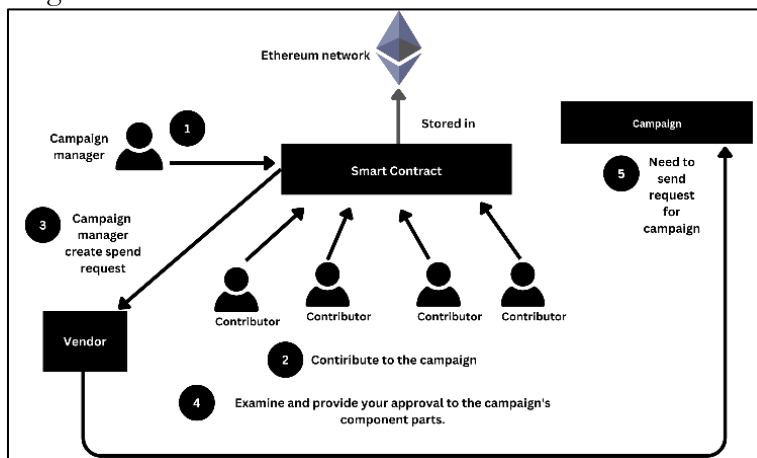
Ethereum network

Campaign manager

1

Stored in

Smart Contract

Campaign

5

Need to send request for campaign

3

Campaign manager create spend request

Contributor

Contributor

Contributor

Contributor

Vendor

2

Contiribute to the campaign

4

Examine and provide your approval to the campaign's component parts.